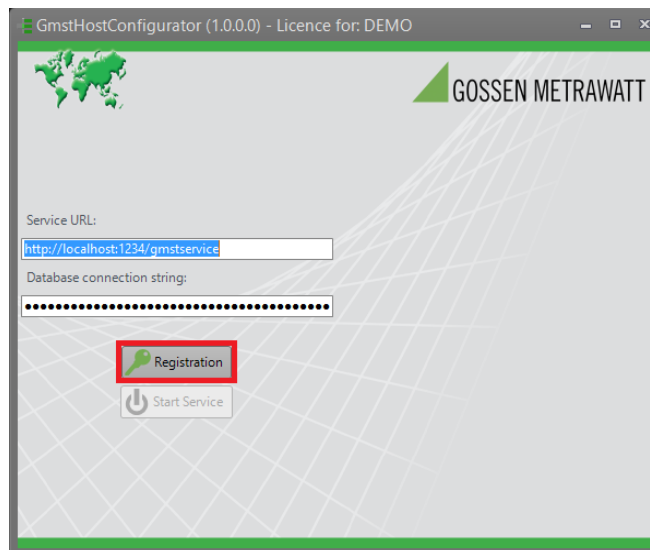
GmstHostConfigurator (1.0.0.0) - Licence for: DEMO

GOSSEN METRAWATT

Service URL:

http://localhost:1234/gmstservice

Database connection string:

••••••••••••••••••••••••••••••••••••••

Registration

Start Service